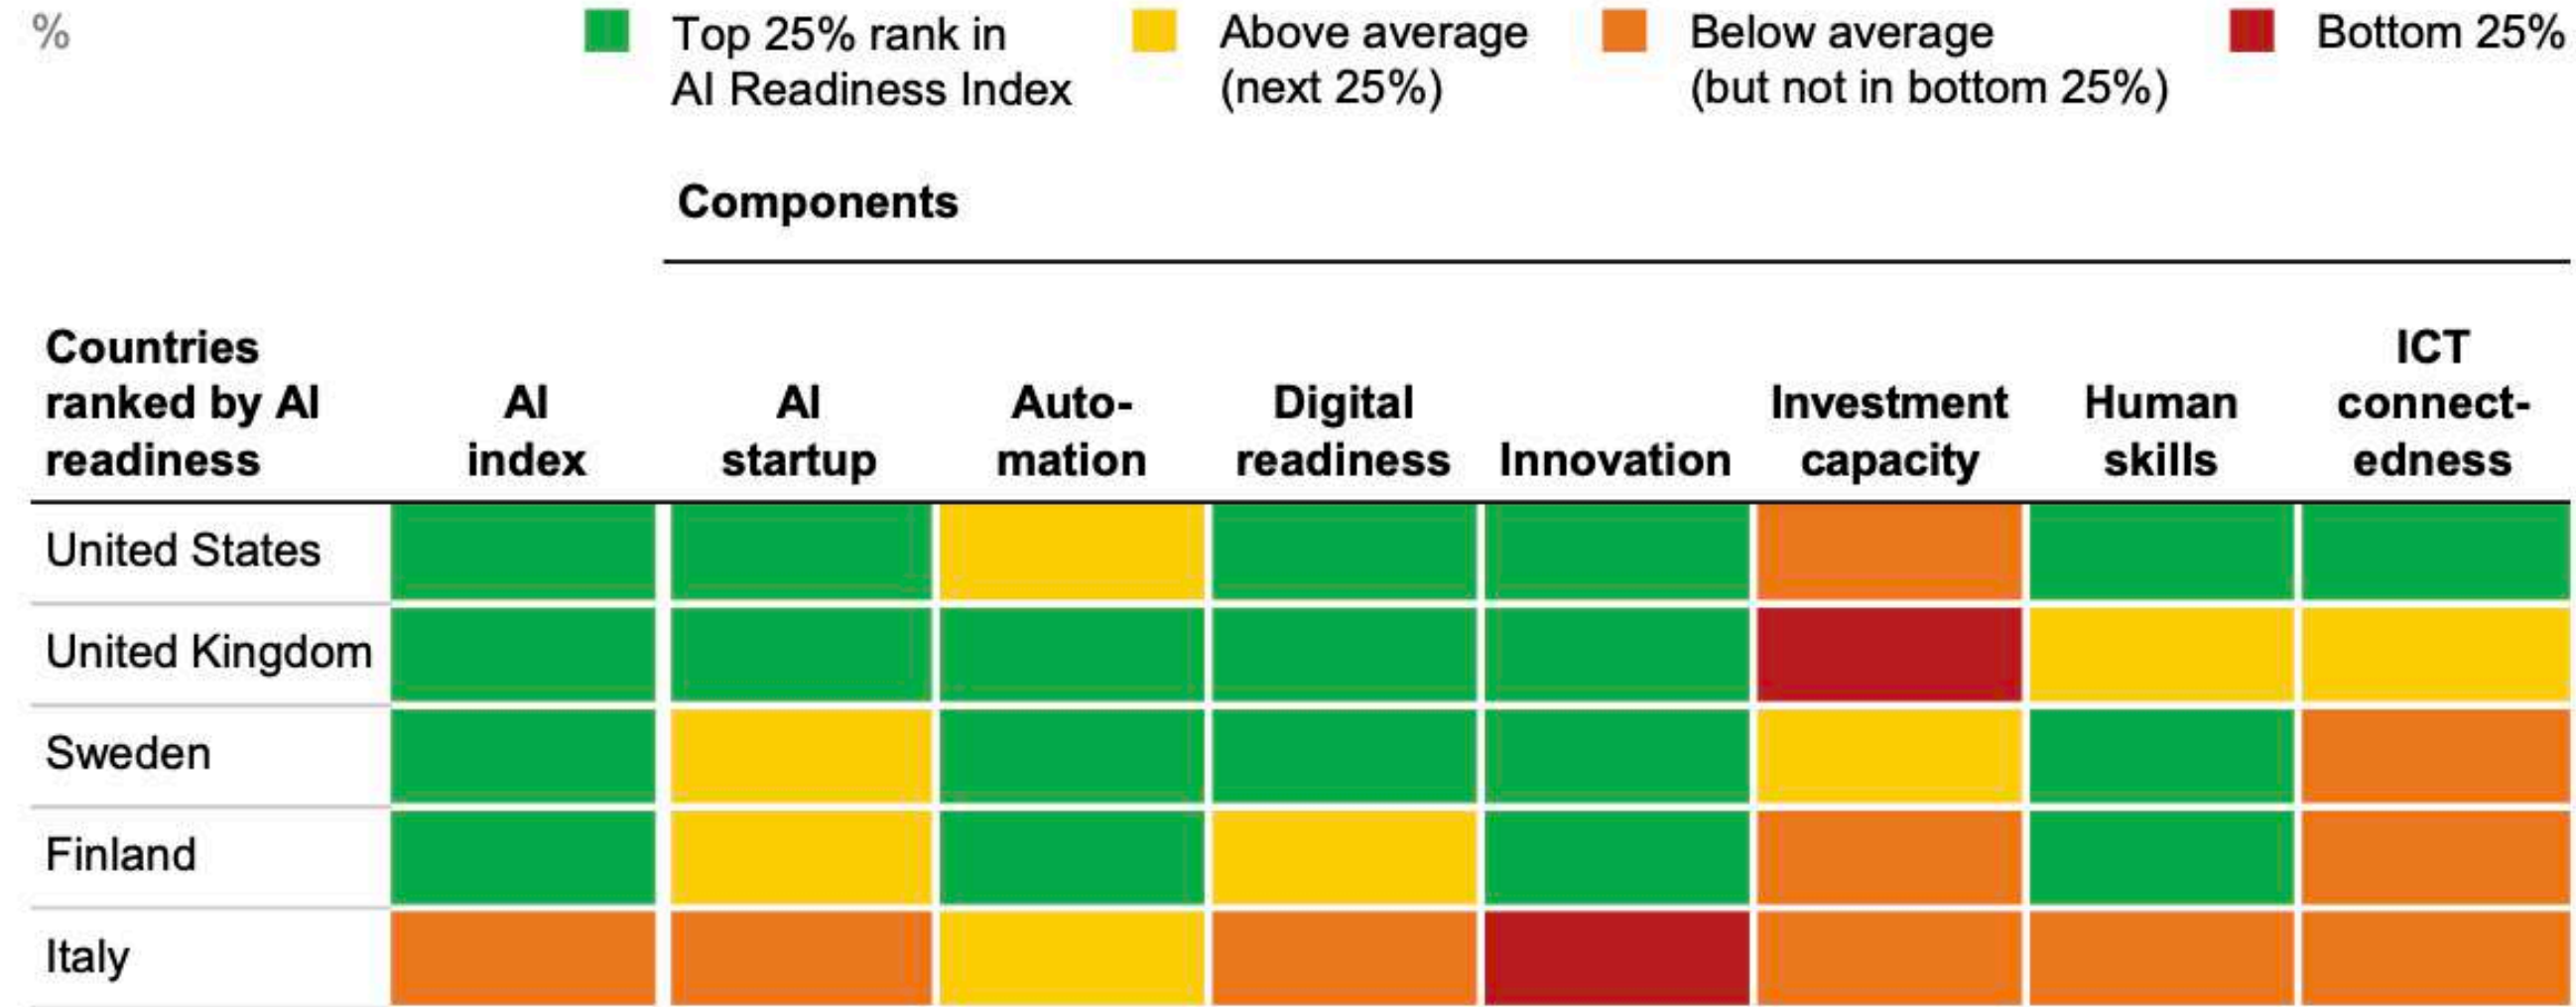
%

Top 25% rank in AI Readiness Index

Above average (next 25%)

Below average (but not in bottom 25%)

Bottom 25%

Components

| Countries ranked by AI readiness | AI index | AI startup | Automation | Digital readiness | Innovation | Investment capacity | Human skills | ICT connectedness |
|---|---|---|---|---|---|---|---|---|
| United States | | | | | | | | |
| United Kingdom | | | | | | | | |
| Sweden | | | | | | | | |
| Finland | | | | | | | | |
| Italy | | | | | | | | |